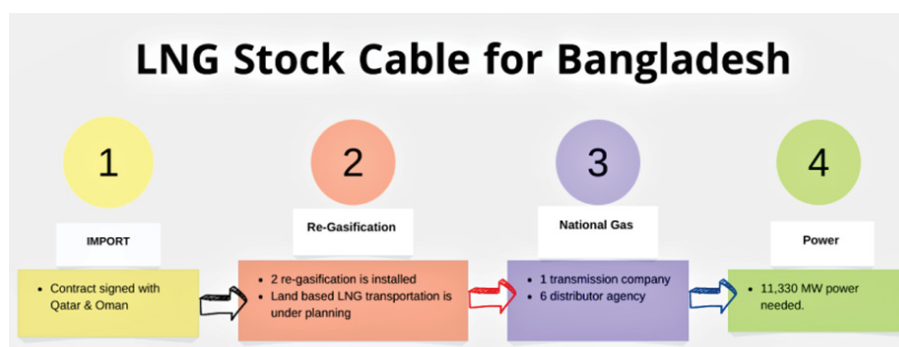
LNG Stock Cable for Bangladesh

1

IMPORT

- Contract signed with Qatar & Oman

2

Re-Gasification

- 2 re-gasification is installed
- Land based LNG transportation is under planning

3

National Gas

- 1 transmission company
- 6 distributor agency

4

Power

- 11,330 MW power needed.